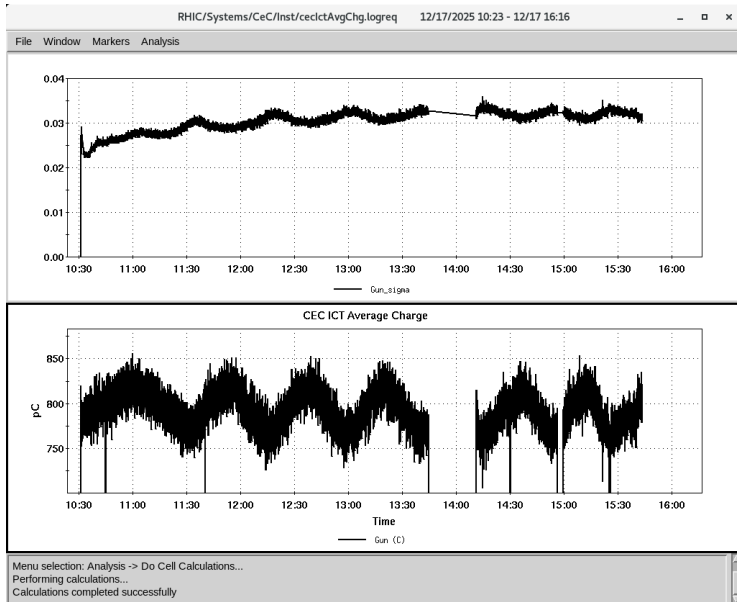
RHIC/Systems/CeC/Inst/cecIctAvgChg.logreq 12/17/2025 10:23 - 12/17 16:16

File Window Markers Analysis

0.04
0.03
0.02
0.01
0.00
10:30 11:00 11:30 12:00 12:30 13:00 13:30 14:00 14:30 15:00 15:30 16:00

Gun_sigma

CEC ICT Average Charge

850
800
750
pC
10:30 11:00 11:30 12:00 12:30 13:00 13:30 14:00 14:30 15:00 15:30 16:00
Time

Gun (C)

Menu selection: Analysis -> Do Cell Calculations...
Performing calculations...
Calculations completed successfully